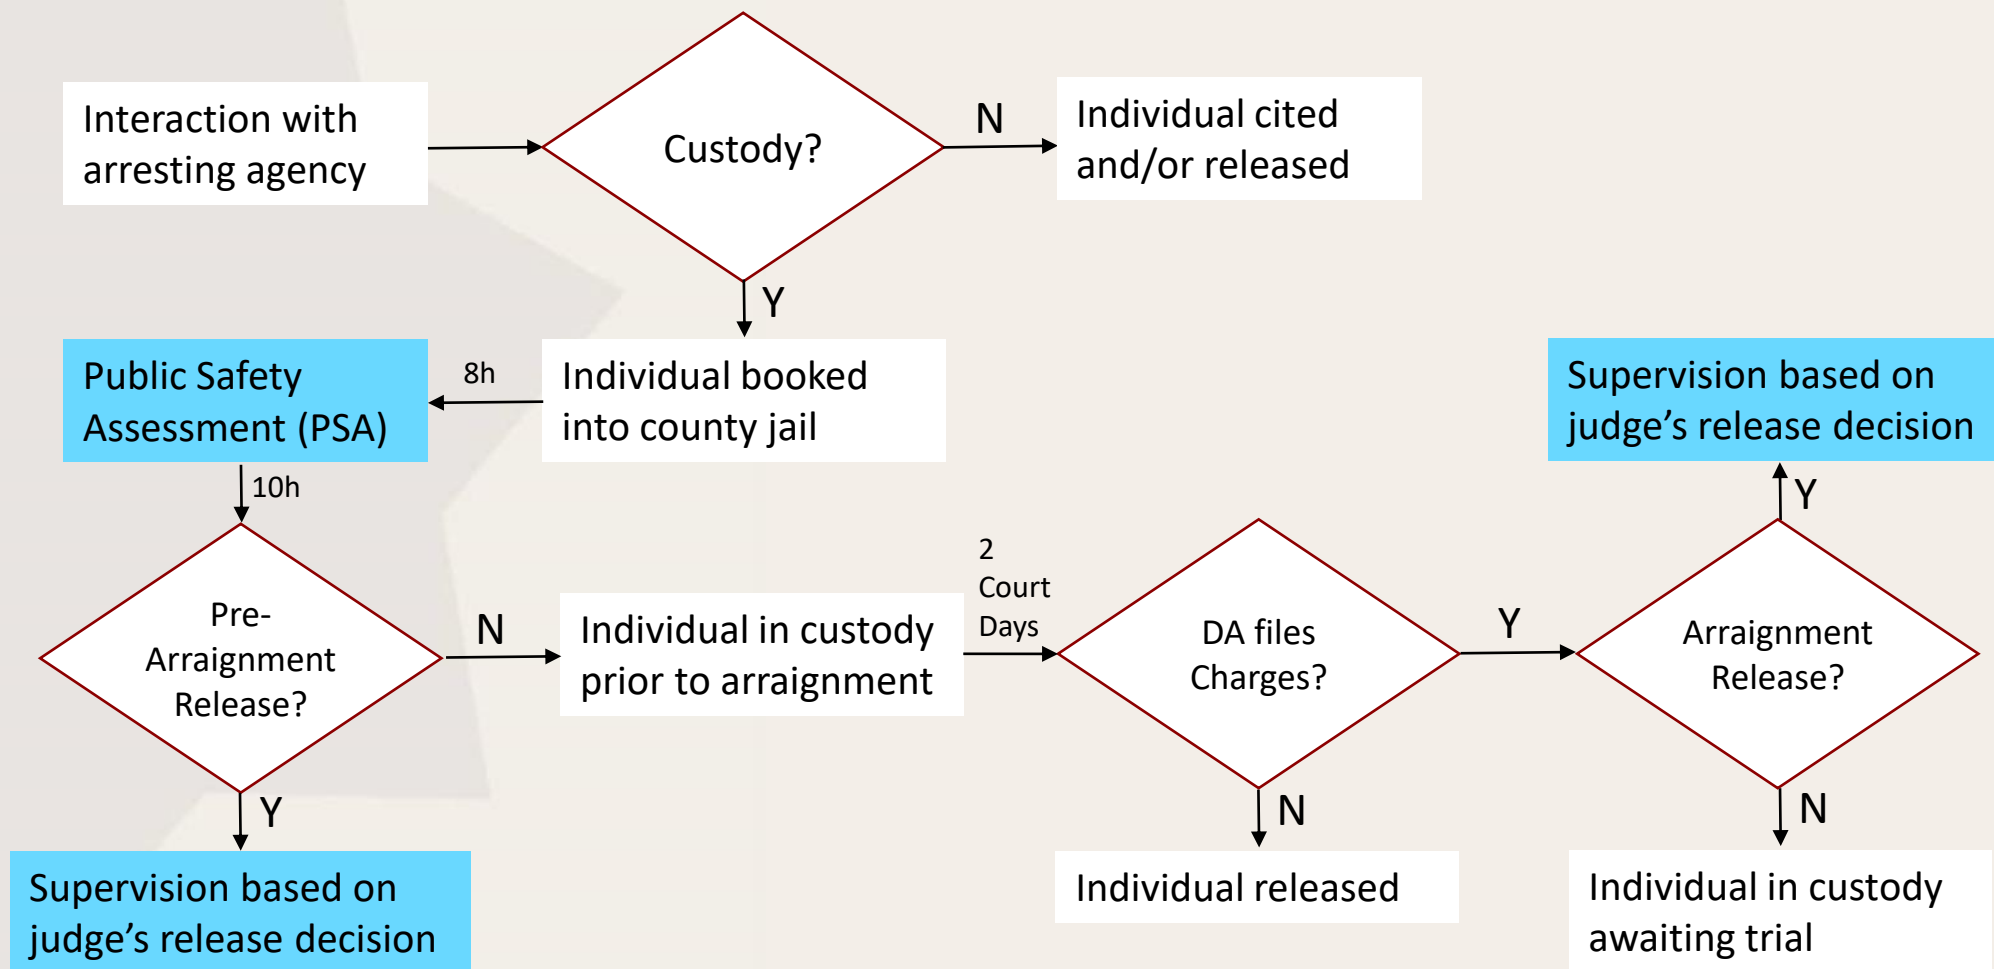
Interaction with arresting agency

Custody?

N

Individual cited and/or released

Y

Public Safety Assessment (PSA)

8h

Individual booked into county jail

Supervision based on judge's release decision

10h

Y

Pre-Arraignment Release?

N

Individual in custody prior to arraignment

2 Court Days

DA files Charges?

Y

Arraignment Release?

Y

N

N

Supervision based on judge's release decision

Individual released

Individual in custody awaiting trial